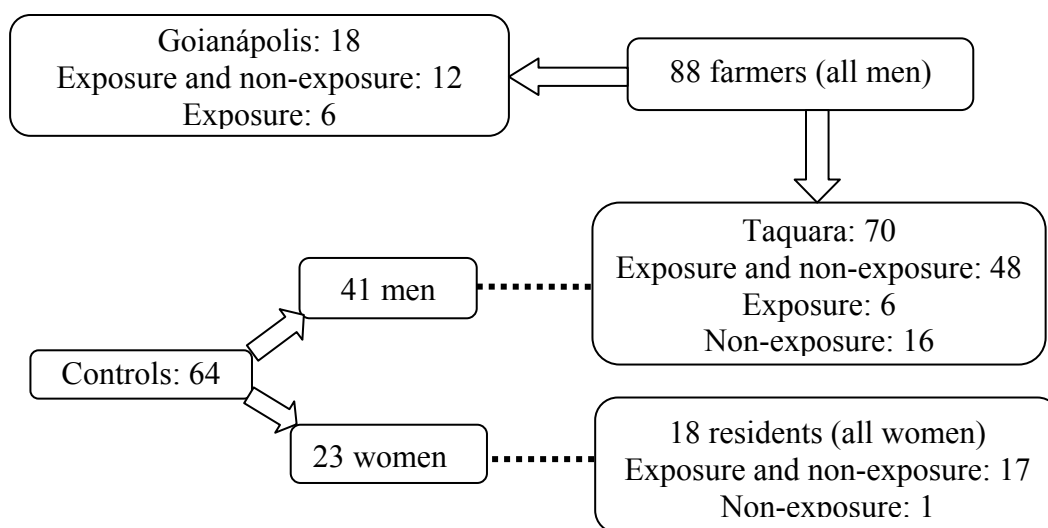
Goianápolis: 18
Exposure and non-exposure: 12
Exposure: 6

88 farmers (all men)

Taquara: 70
Exposure and non-exposure: 48
Exposure: 6
Non-exposure: 16

41 men

Controls: 64

23 women

18 residents (all women)
Exposure and non-exposure: 17
Non-exposure: 1